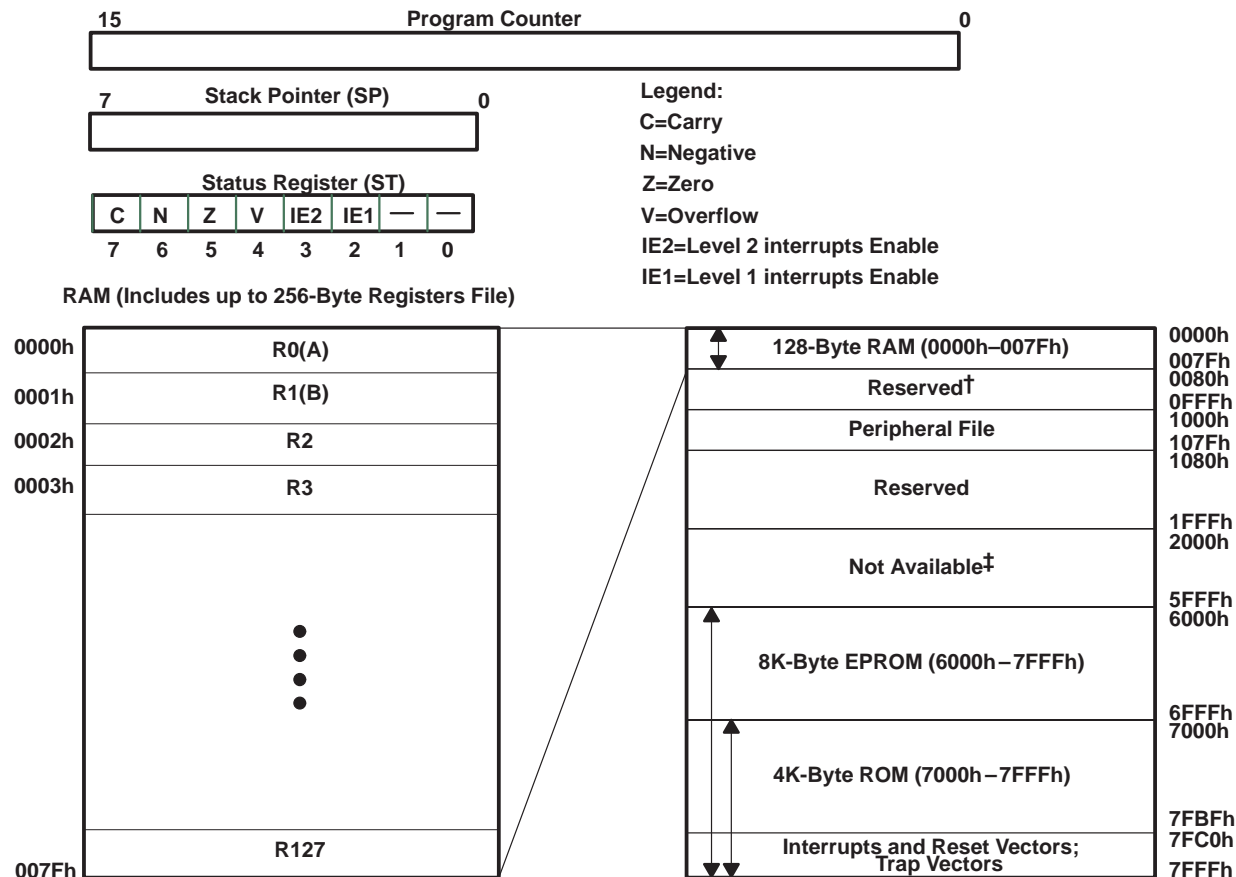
15 Program Counter 0

7 Stack Pointer (SP) 0

Status Register (ST)

| C | N | Z | V | IE2 | IE1 | — | — |
|---|---|---|---|---|---|---|---|
| 7 | 6 | 5 | 4 | 3 | 2 | 1 | 0 |

Legend:
C=Carry
N=Negative
Z=Zero
V=Overflow
IE2=Level 2 interrupts Enable
IE1=Level 1 interrupts Enable

RAM (Includes up to 256-Byte Registers File)

0000h R0(A)
0001h R1(B)
0002h R2
0003h R3
R127
007Fh

128-Byte RAM (0000h–007Fh) 0000h 007Fh
Reserved† 0080h 0FFFh
Peripheral File 1000h 107Fh
Reserved 1080h 1FFFh
Not Available‡ 2000h 5FFFh
8K-Byte EPROM (6000h–7FFFh) 6000h 6FFFh
4K-Byte ROM (7000h–7FFFh) 7000h 7FBFh
Interrupts and Reset Vectors; Trap Vectors 7FC0h 7FFFh